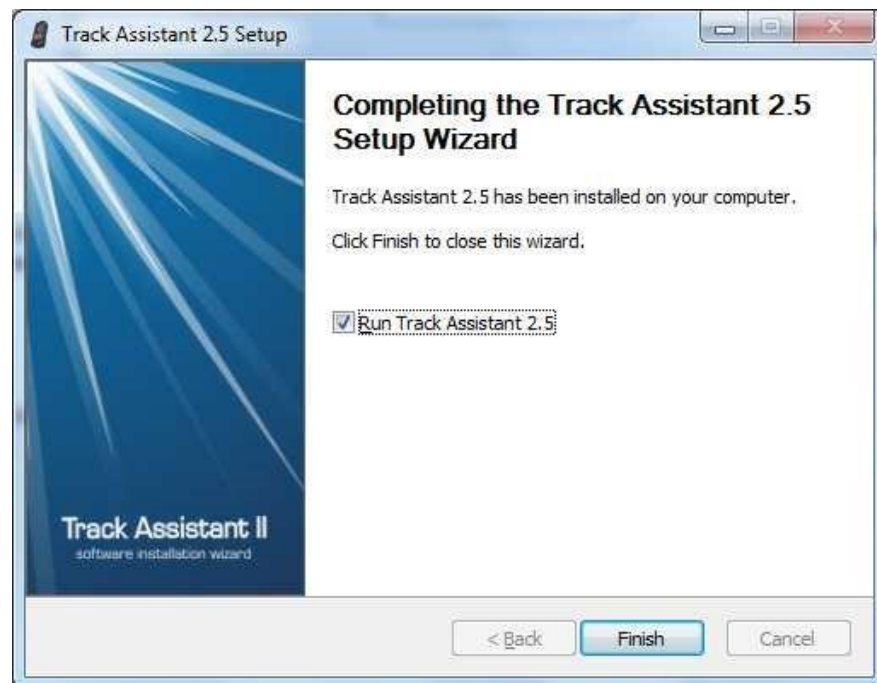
Track Assistant 2.5 Setup

Completing the Track Assistant 2.5 Setup Wizard

Track Assistant 2.5 has been installed on your computer.

Click Finish to close this wizard.

Run Track Assistant 2.5

Track Assistant II
software installation wizard

< Back

Finish

Cancel